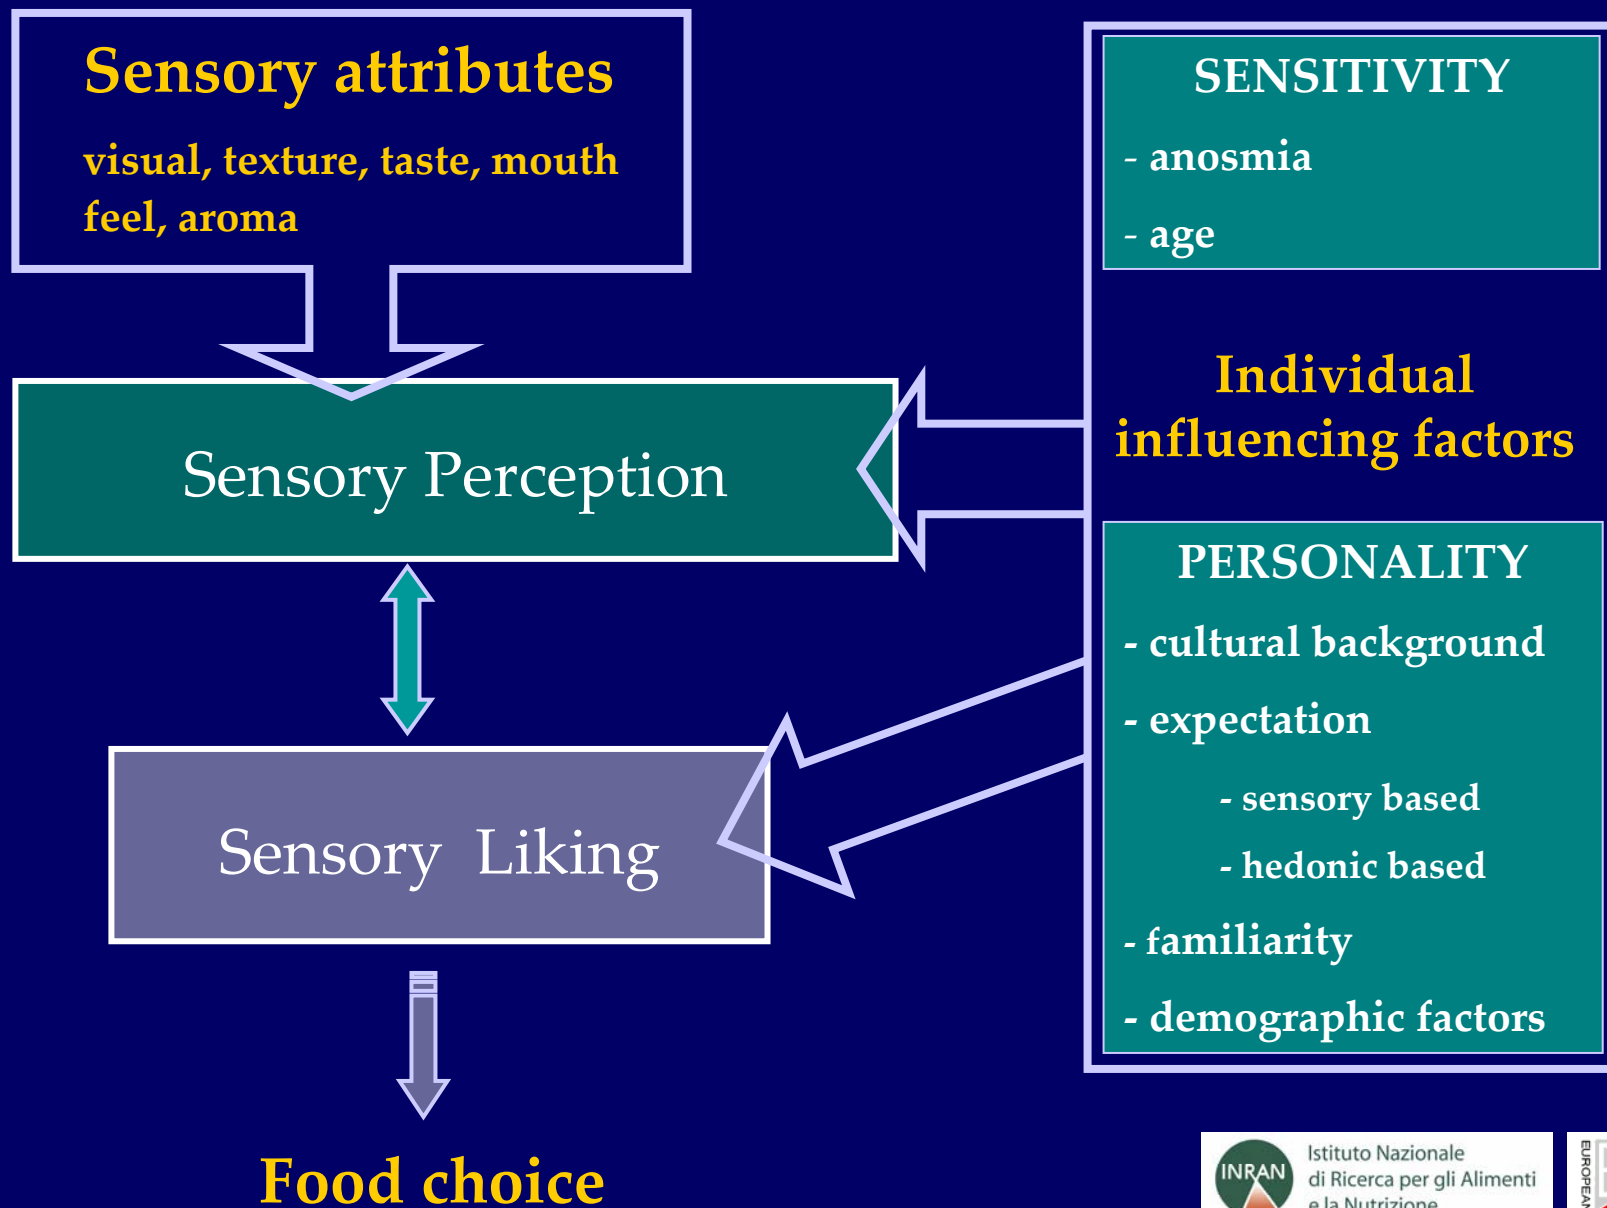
Sensory attributes

visual, texture, taste, mouth feel, aroma

Sensory Perception

Sensory Liking

Food choice

SENSITIVITY

- anosmia

- age

Individual influencing factors

PERSONALITY

- cultural background

- expectation

- sensory based

- hedonic based

- familiarity

- demographic factors

INRAN Istituto Nazionale di Ricerca per gli Alimenti e la Nutrizione

EUROPEAN